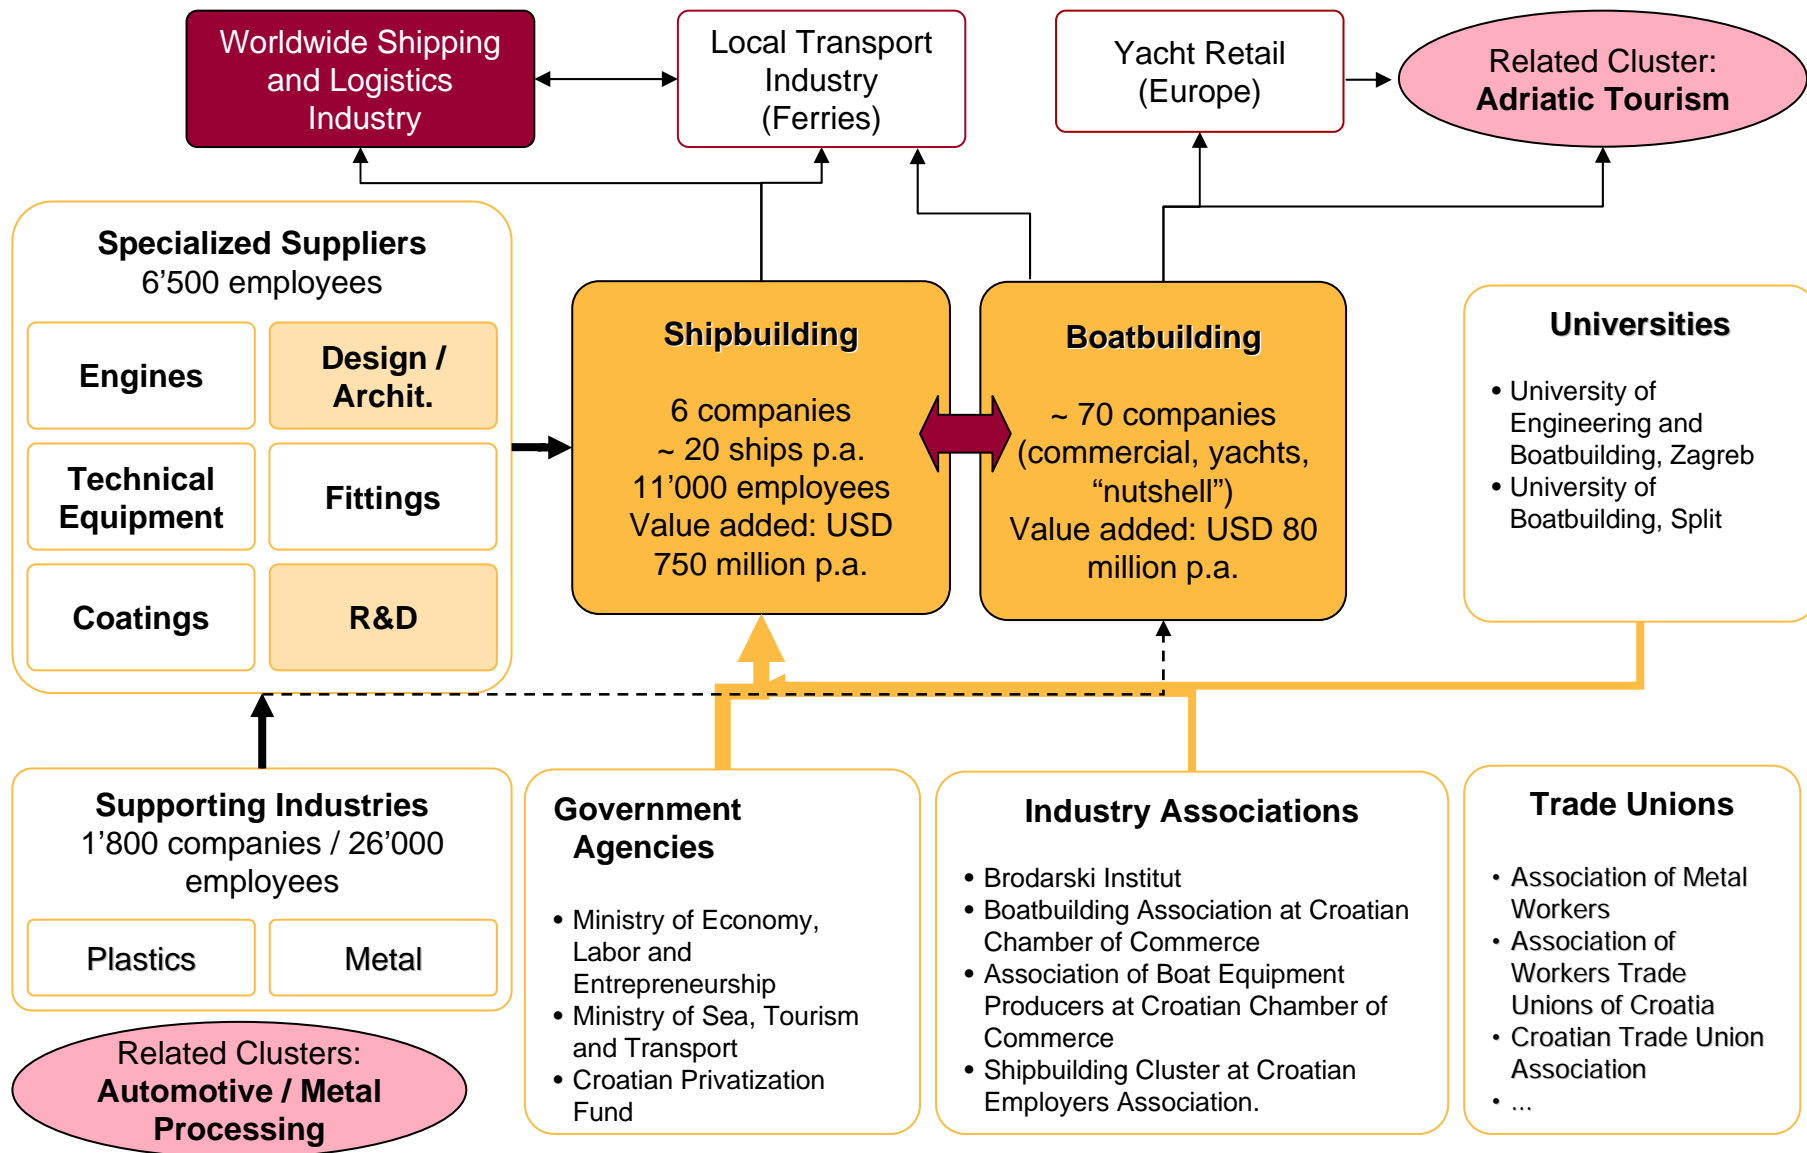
Worldwide Shipping and Logistics Industry

Local Transport Industry (Ferries)

Yacht Retail (Europe)

Related Cluster: **Adriatic Tourism**

**Specialized Suppliers**
6’500 employees

**Engines**

**Design / Archit.**

**Technical Equipment**

**Fittings**

**Coatings**

**R&D**

**Shipbuilding**

6 companies
~ 20 ships p.a.
11’000 employees
Value added: USD 750 million p.a.

**Boatbuilding**

~ 70 companies (commercial, yachts, “nutshell”)
Value added: USD 80 million p.a.

**Universities**

• University of Engineering and Boatbuilding, Zagreb
• University of Boatbuilding, Split

**Supporting Industries**
1’800 companies / 26’000 employees

Plastics

Metal

Related Clusters: **Automotive / Metal Processing**

**Government Agencies**

• Ministry of Economy, Labor and Entrepreneurship
• Ministry of Sea, Tourism and Transport
• Croatian Privatization Fund

**Industry Associations**

• Brodarski Institut
• Boatbuilding Association at Croatian Chamber of Commerce
• Association of Boat Equipment Producers at Croatian Chamber of Commerce
• Shipbuilding Cluster at Croatian Employers Association.

**Trade Unions**

• Association of Metal Workers
• Association of Workers Trade Unions of Croatia
• Croatian Trade Union Association
• ...